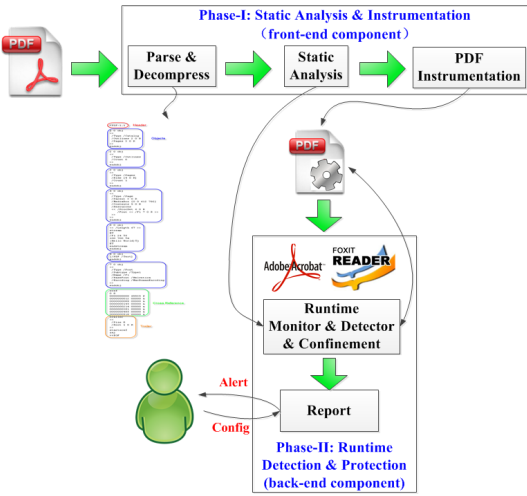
PDF

Phase-I: Static Analysis & Instrumentation
（front-end component）

Parse & Decompress

Static Analysis

PDF Instrumentation

PDF

Adobe Acrobat

FOXIT READER

Runtime Monitor & Detector & Confinement

Alert

Report

Config

Phase-II: Runtime Detection & Protection
(back-end component)